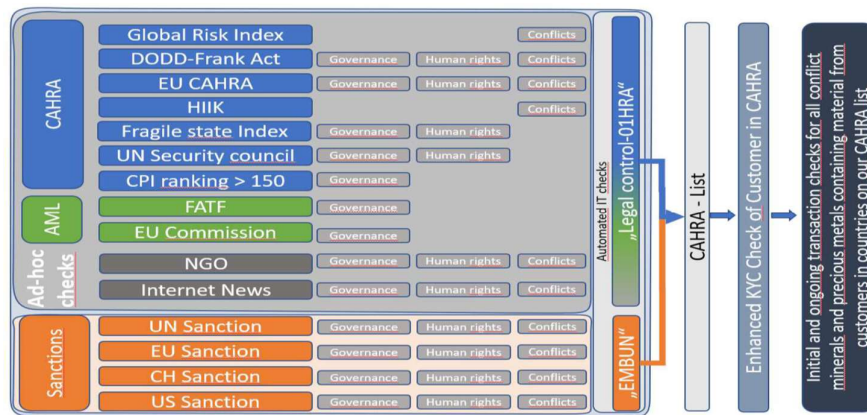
CAHRA

Global Risk Index
Conflicts

DODD-Frank Act
Governance
Human rights
Conflicts

EU CAHRA
Governance
Human rights
Conflicts

HIIK
Conflicts

Fragile state Index
Governance
Human rights

UN Security council
Governance
Human rights

CPI ranking > 150
Governance

AML

FATF
Governance

EU Commission
Governance

Ad-hoc checks

NGO
Governance
Human rights
Conflicts

Internet News
Governance
Human rights
Conflicts

Sanctions

UN Sanction
Governance
Human rights
Conflicts

EU Sanction
Governance
Human rights
Conflicts

CH Sanction
Governance
Human rights
Conflicts

US Sanction
Governance
Human rights
Conflicts

Automated IT checks

„Legal control-01HRA"

„EMBUN"

CAHRA - List

Enhanced KYC Check of Customer in CAHRA

Initial and ongoing transaction checks for all conflict minerals and precious metals containing material from customers in countries on our CAHRA list